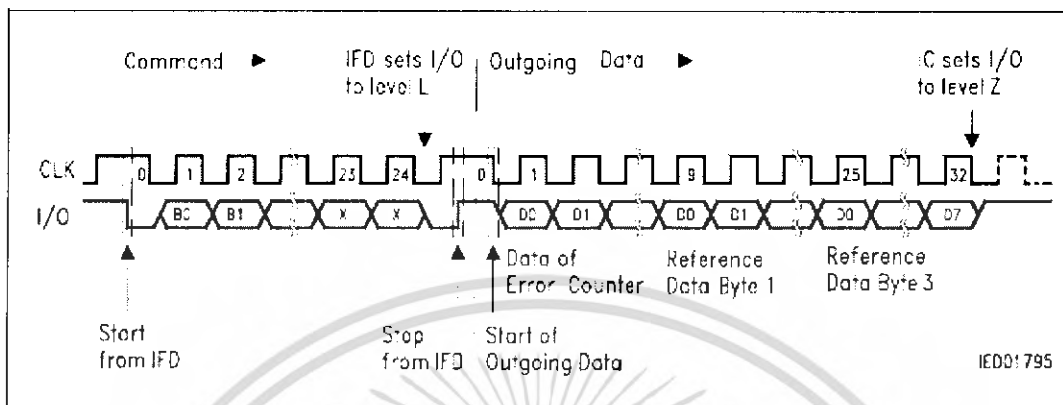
Command ►

IFD sets I/O to level L

Outgoing Data ►

IC sets I/O to level Z

CLK 0 1 2 23 24 0 1 9 25 32

I/O B0 B1 X X D0 D1 D0 D1 D0 D7

Data of Error Counter

Reference Data Byte 1

Reference Data Byte 3

Start from IFD

Stop from IFD

Start of Outgoing Data

IED01795